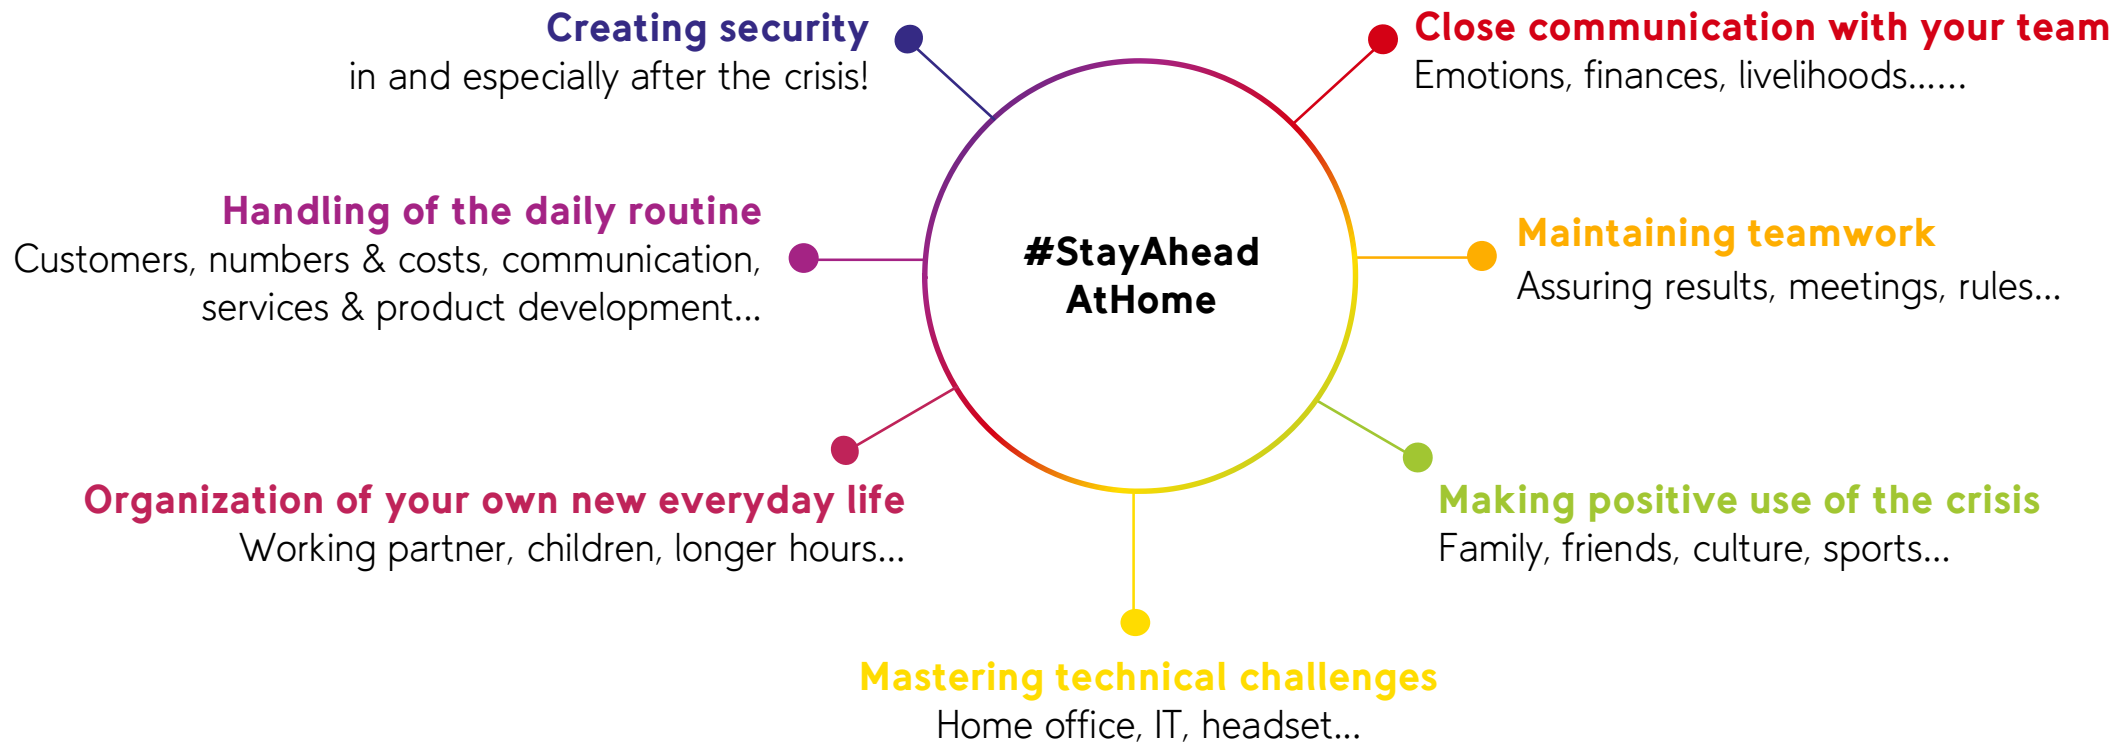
Creating security
in and especially after the crisis!

Close communication with your team
Emotions, finances, livelihoods……

Handling of the daily routine
Customers, numbers & costs, communication, services & product development…

#StayAhead AtHome

Maintaining teamwork
Assuring results, meetings, rules…

Organization of your own new everyday life
Working partner, children, longer hours…

Making positive use of the crisis
Family, friends, culture, sports…

Mastering technical challenges
Home office, IT, headset…